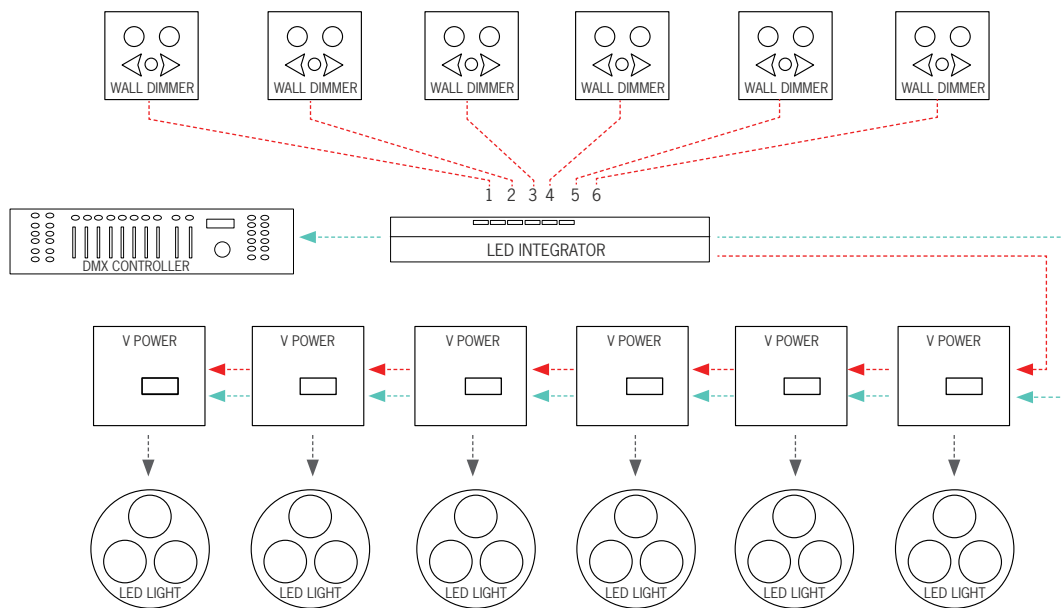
WALL DIMMER
WALL DIMMER
WALL DIMMER
WALL DIMMER
WALL DIMMER
WALL DIMMER

1 2 3 4 5 6

DMX CONTROLLER

LED INTEGRATOR

V POWER
V POWER
V POWER
V POWER
V POWER
V POWER

LED LIGHT
LED LIGHT
LED LIGHT
LED LIGHT
LED LIGHT
LED LIGHT